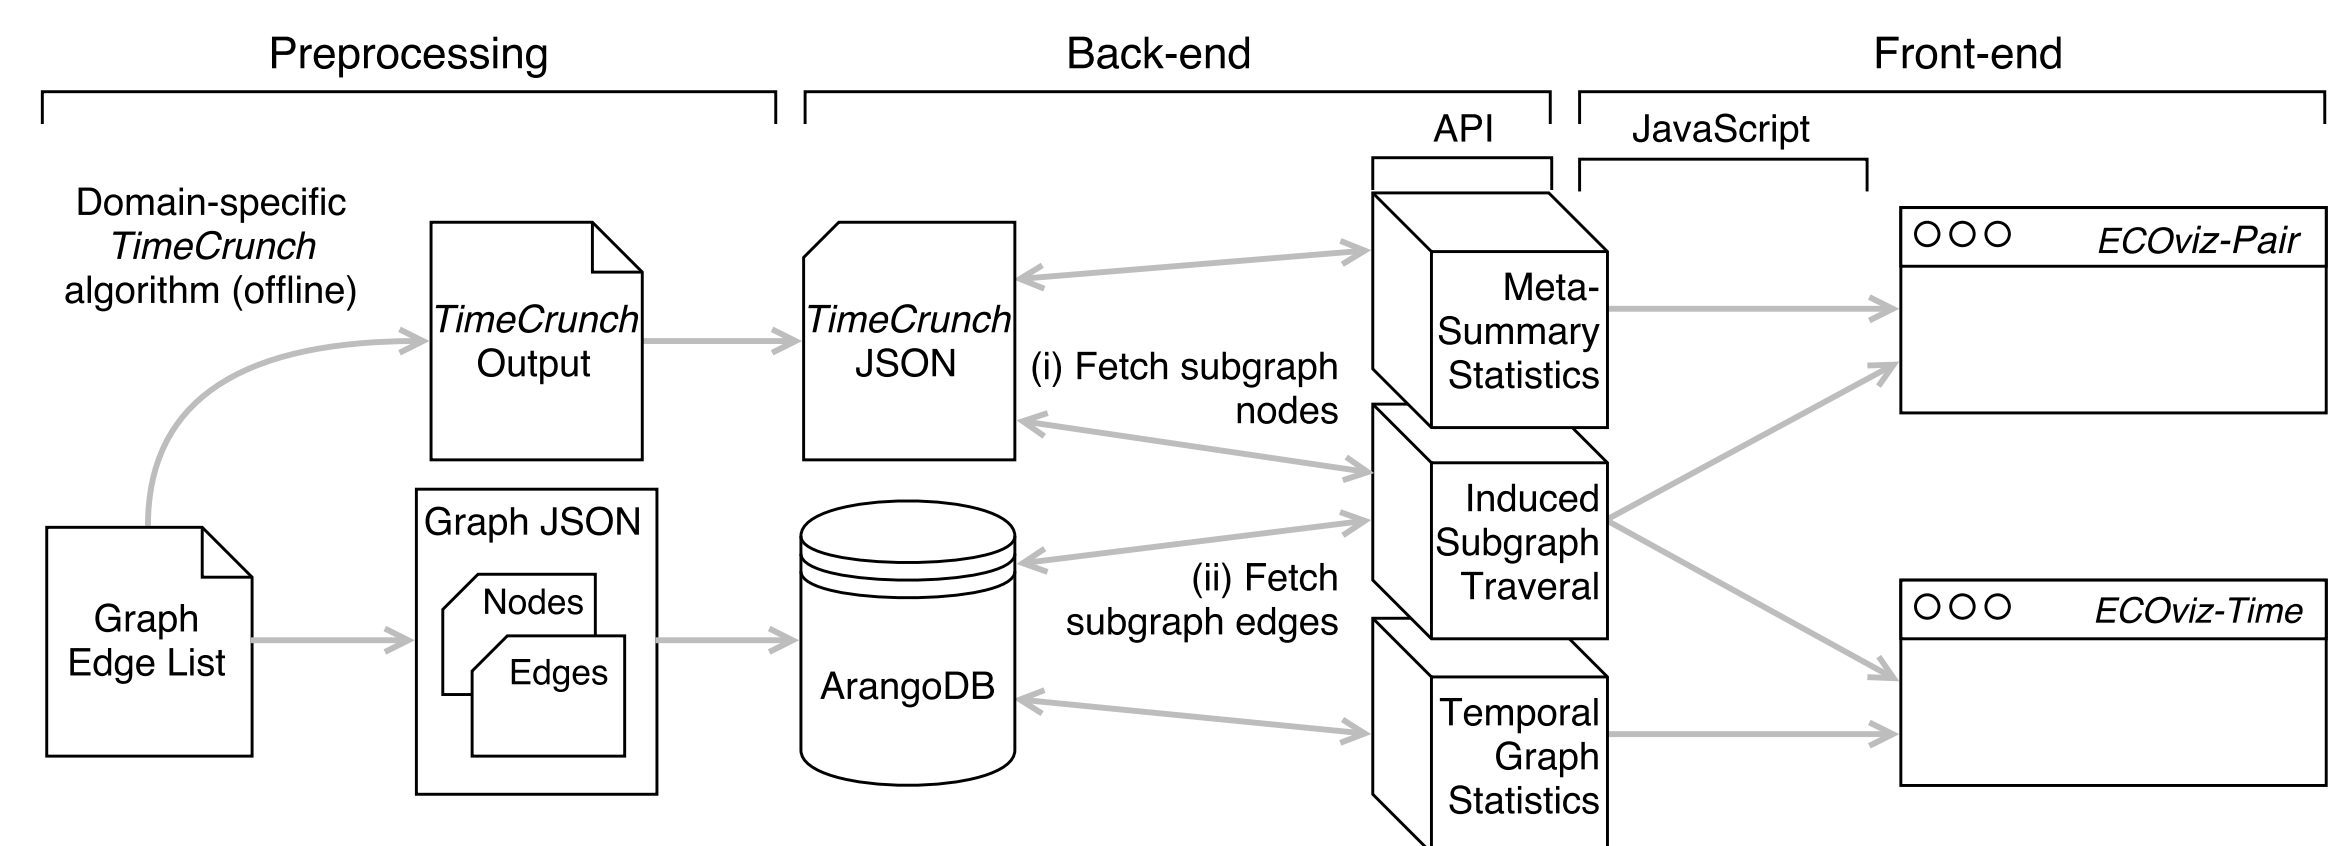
Preprocessing

Back-end

Front-end

API

JavaScript

Domain-specific *TimeCrunch* algorithm (offline)

*TimeCrunch* Output

*TimeCrunch* JSON

Meta-Summary Statistics

*ECOviz-Pair*

(i) Fetch subgraph nodes

Graph Edge List

Graph JSON

Nodes

Edges

ArangoDB

(ii) Fetch subgraph edges

Induced Subgraph Traveral

Temporal Graph Statistics

*ECOviz-Time*